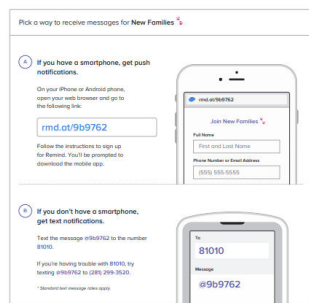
Pick a way to receive messages for New Families

A If you have a smartphone, get push notifications.

On your iPhone or Android phone, open your web browser and go to the following link:

rmd.at/9b9762

Follow the instructions to sign up for Remind. You'll be prompted to download the mobile app.

rmd.at/9b9762

Join New Families

Full Name

First and Last Name

Phone Number or Email Address

(555) 555 5555

B If you don't have a smartphone, get text notifications.

Text the message @9b9762 to the number 81010.

If you're having trouble with 81010, try texting @9b9762 to (281) 299-3520.

* Standard text message rates apply.

To:

81010

Message

@9b9762